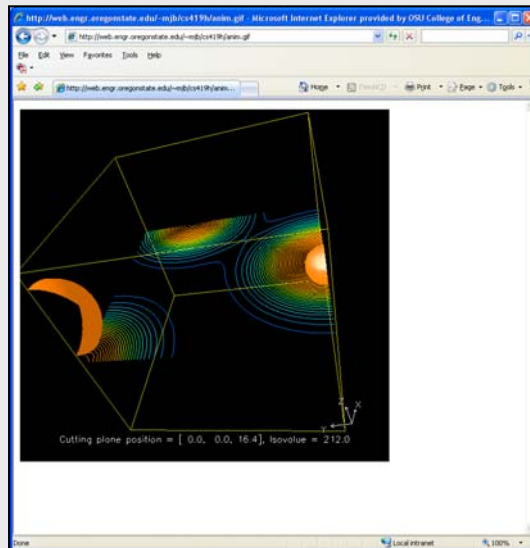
http://web.engr.oregonstate.edu/~mjb/cs419h/anim.gif - Microsoft Internet Explorer provided by OSU College of Eng...

http://web.engr.oregonstate.edu/~mjb/cs419h/anim.gif

File Edit View Favorites Tools Help

http://web.engr.oregonstate.edu/~mjb/cs419h/anim...

Home Feeds Print Page Tools

Z
Y X

Cutting plane position = [ 0.0, 0.0, 16.4], Isovalue = 212.0

Done

Local intranet

100%